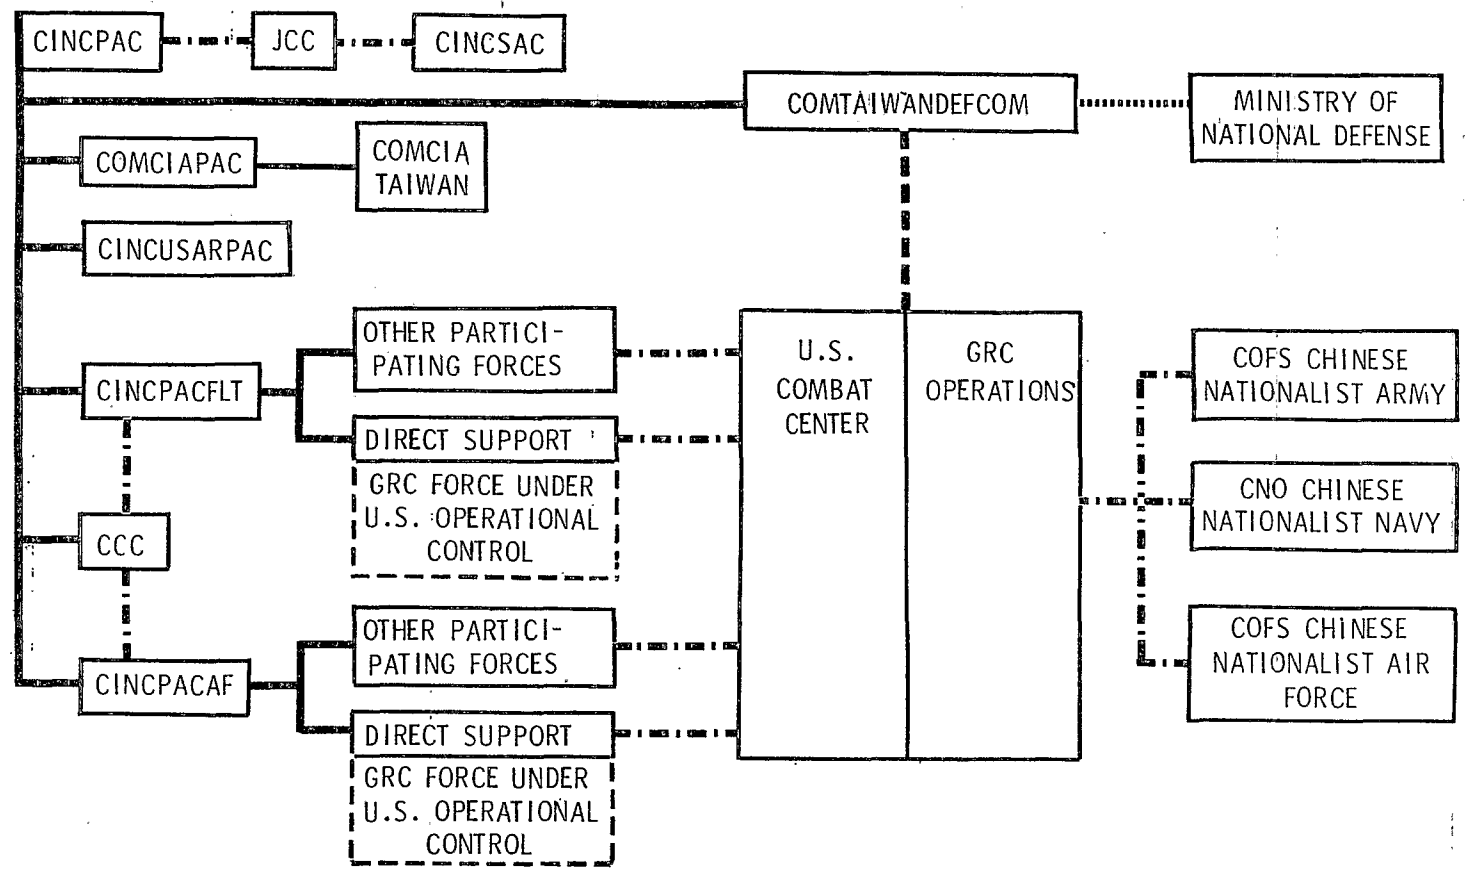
CINCPAC

JCC

CINCSAC

COMTAIWANDEFCOM

MINISTRY OF NATIONAL DEFENSE

COMCIAPAC

COMCIA TAIWAN

CINCUSARPAC

OTHER PARTICIPATING FORCES

CINCPACFLT

DIRECT SUPPORT

GRC FORCE UNDER U.S. OPERATIONAL CONTROL

U.S. COMBAT CENTER

GRC OPERATIONS

COFS CHINESE NATIONALIST ARMY

CNO CHINESE NATIONALIST NAVY

COFS CHINESE NATIONALIST AIR FORCE

CCC

OTHER PARTICIPATING FORCES

CINCPACAF

DIRECT SUPPORT

GRC FORCE UNDER U.S. OPERATIONAL CONTROL